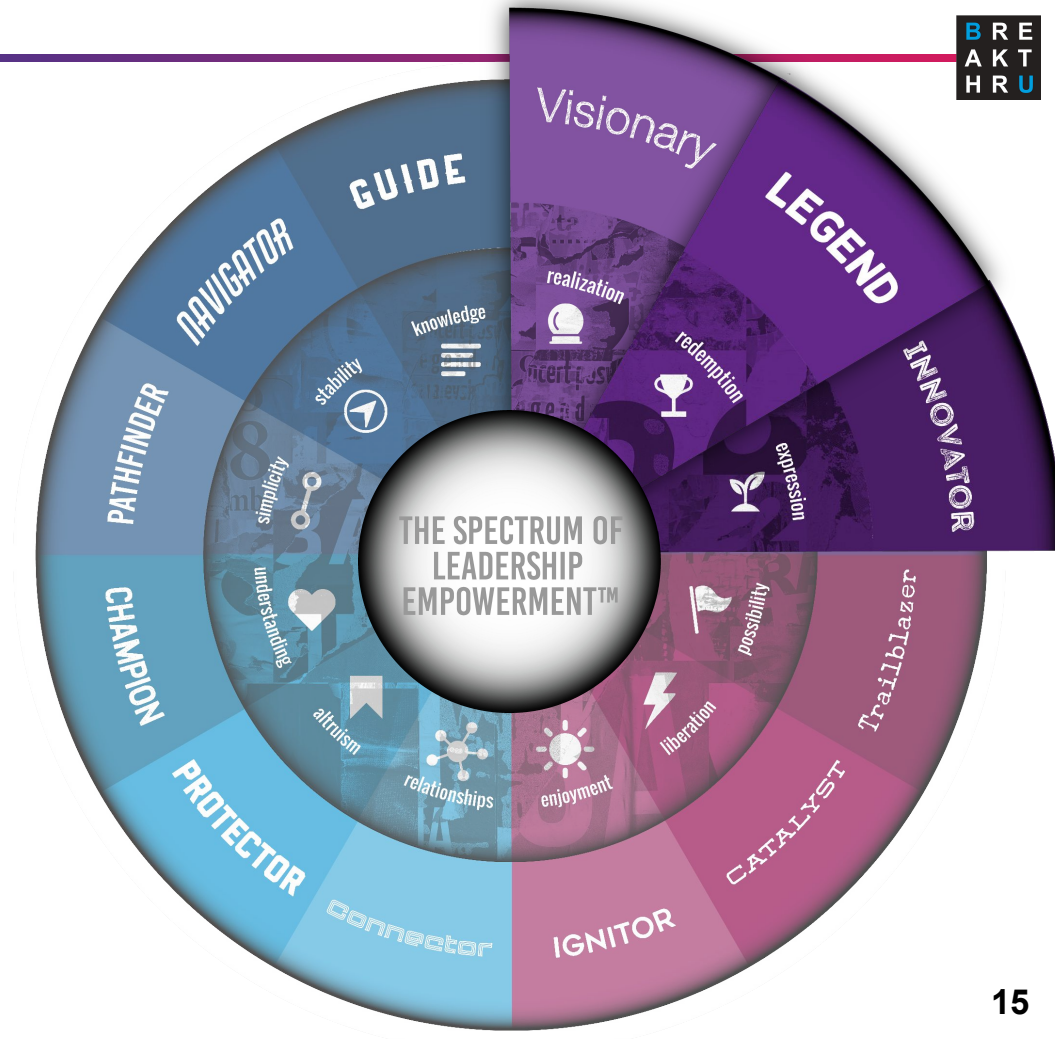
BRE
AKT
HRU

Visionary

LEGEND

INNOVATOR

Trailblazer

CATALYST

IGNITOR

Connector

PROTECTOR

CHAMPION

PATHFINDER

NAVIGATOR

GUIDE

realization

redemption

expression

possibility

liberation

enjoyment

relationships

altruism

understanding

simplicity

stability

knowledge

THE SPECTRUM OF LEADERSHIP EMPOWERMENT™

15